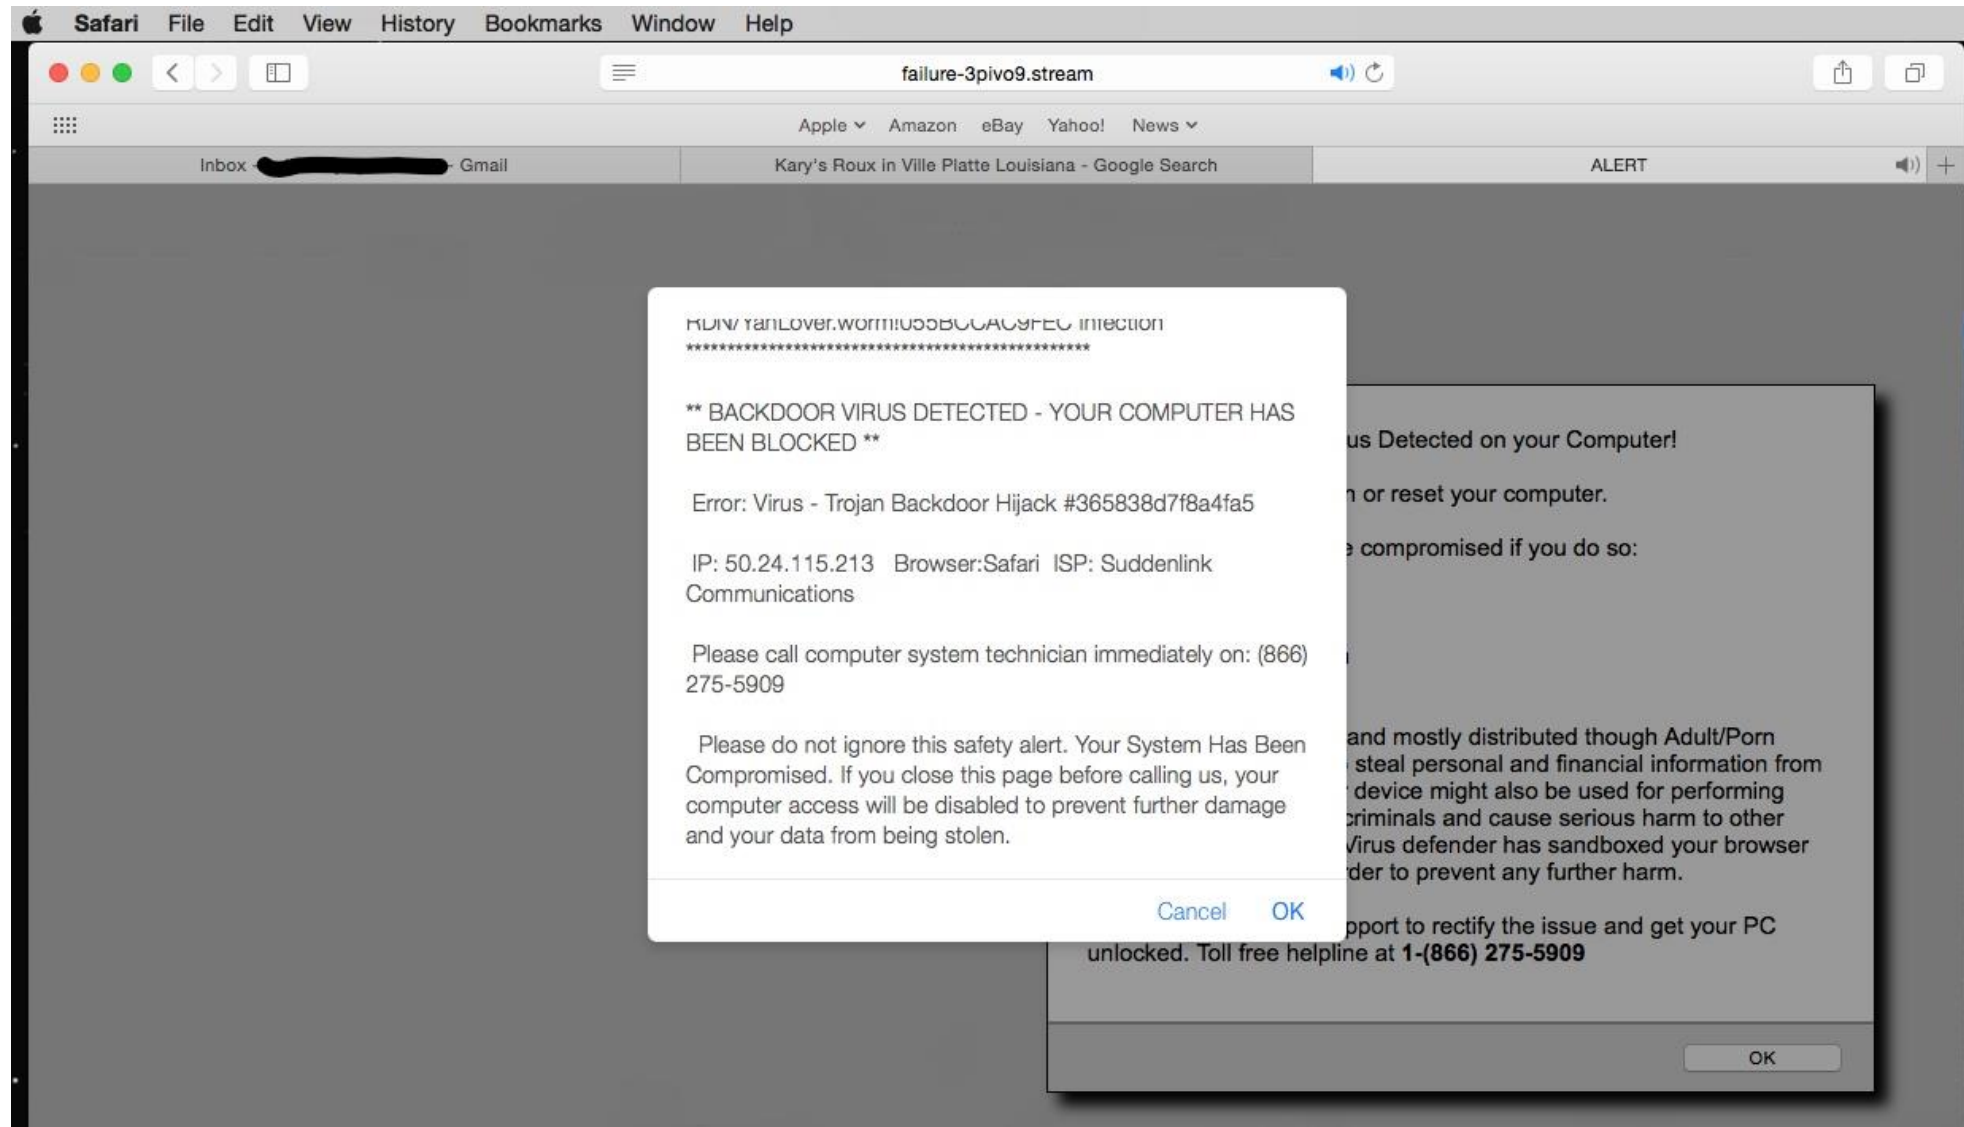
Safari File Edit View History Bookmarks Window Help

failure-3pivo9.stream

Apple Amazon eBay Yahoo! News

Inbox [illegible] Gmail | Kary's Roux in Ville Platte Louisiana - Google Search | ALERT

RDN/YahLover.worm!055BCCAC9FEC Infection
**************************************************

** BACKDOOR VIRUS DETECTED - YOUR COMPUTER HAS BEEN BLOCKED **

Error: Virus - Trojan Backdoor Hijack #365838d7f8a4fa5

IP: 50.24.115.213 Browser:Safari ISP: Suddenlink Communications

Please call computer system technician immediately on: (866) 275-5909

Please do not ignore this safety alert. Your System Has Been Compromised. If you close this page before calling us, your computer access will be disabled to prevent further damage and your data from being stolen.

Cancel OK

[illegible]us Detected on your Computer!

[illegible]n or reset your computer.

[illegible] compromised if you do so:

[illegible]and mostly distributed though Adult/Porn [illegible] steal personal and financial information from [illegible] device might also be used for performing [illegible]criminals and cause serious harm to other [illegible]Virus defender has sandboxed your browser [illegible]der to prevent any further harm.

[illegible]pport to rectify the issue and get your PC unlocked. Toll free helpline at 1-(866) 275-5909

OK